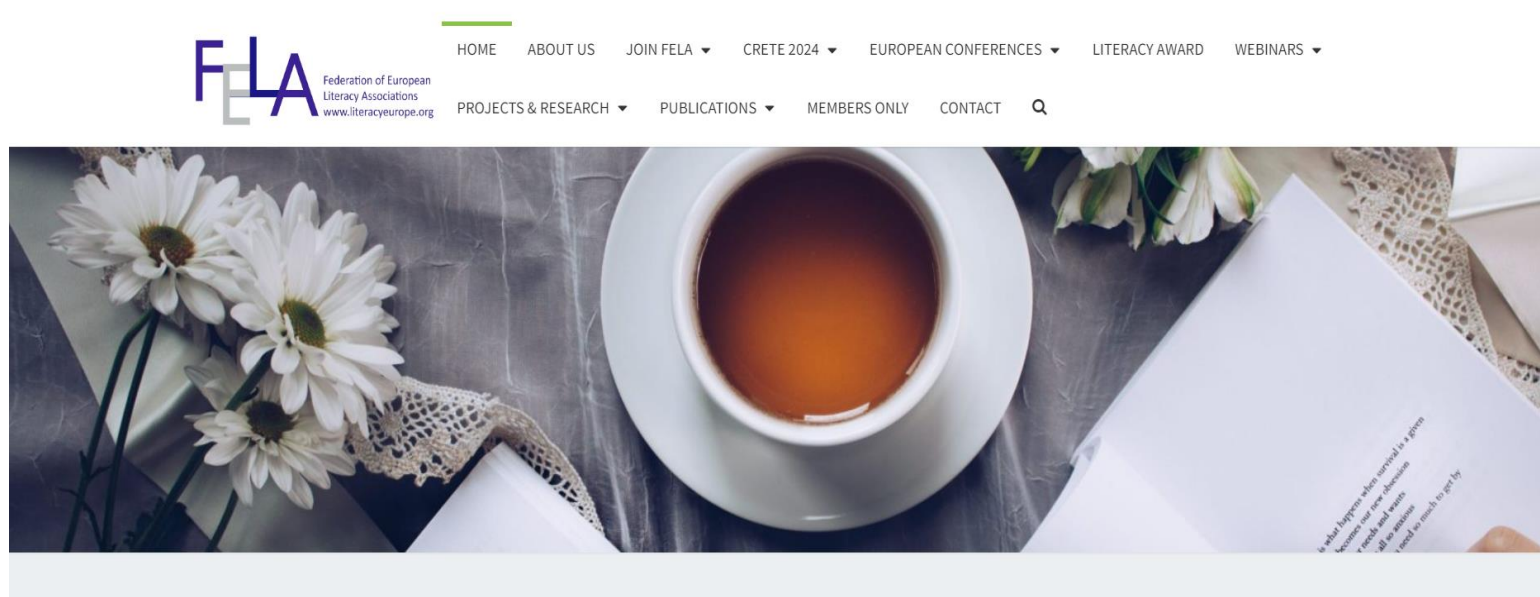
FELA
Federation of European Literacy Associations
www.literacyeurope.org

HOME ABOUT US JOIN FELA CRETE 2024 EUROPEAN CONFERENCES LITERACY AWARD WEBINARS
PROJECTS & RESEARCH PUBLICATIONS MEMBERS ONLY CONTACT

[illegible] what happens when survival is a given
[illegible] becomes our new obsession
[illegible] needs and wants
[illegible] all so anxious
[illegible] need so much to get by